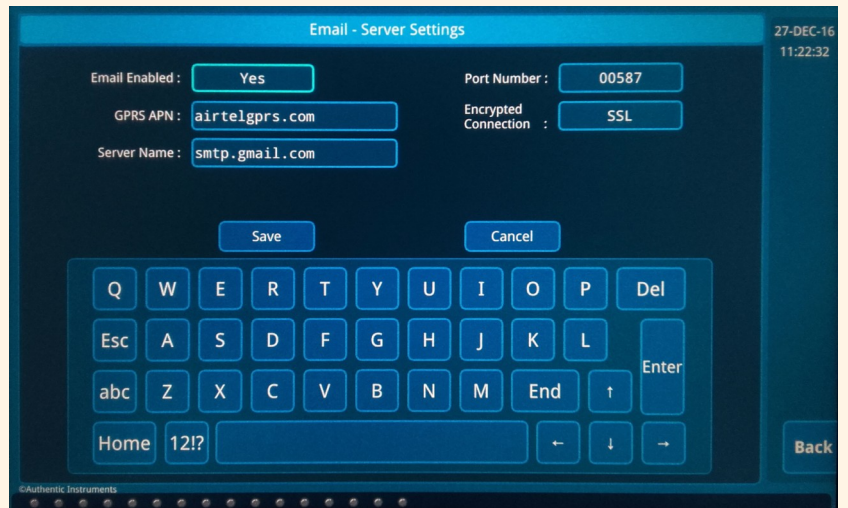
Email - Server Settings

27-DEC-16
11:22:32

Email Enabled : Yes
Port Number : 00587
GPRS APN : airtelgprs.com
Encrypted Connection : SSL
Server Name : smtp.gmail.com

Save
Cancel

Q W E R T Y U I O P Del
Esc A S D F G H J K L Enter
abc Z X C V B N M End ↑
Home 12!? ← ↓ →

Back

©Authentic Instruments